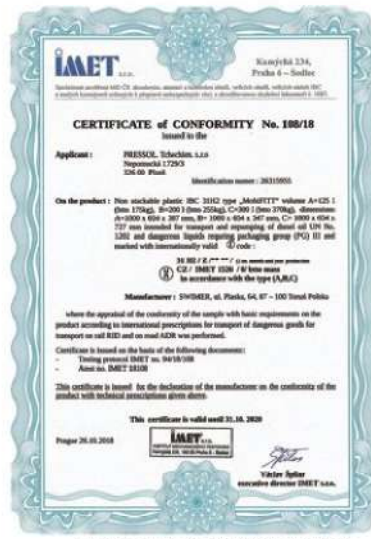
IMET s.r.o.

Kamýcká 234, Praha 6 – Sedlec

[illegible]

CERTIFICATE of CONFORMITY No. 108/18
issued to the

Applicant : PRESSOL Tchechien s.r.o.
Nepomucká 1729/3
326 00 Plzeň
Identification number: 26315955

On the product : Non stackable plastic IBC 31H2 type „MobiFITT" volume A=125 l (box 170kg), B=200 l (box 250kg), C=300 l (box 370kg), dimension A=1000 x 650 x 387 mm, B= 1000 x 654 x 547 mm, C= 1000 x 654 x 727 mm intended for transport and repumping of diesel oil UN No. 1202 and dangerous liquids requiring packaging group (PG) III and marked with internationally valid code :
31 H2 / Z / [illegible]
CZ / IMET 1526 / 8/ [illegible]
in accordance with the type (A,B,C)

Manufacturer : SWIMER, ul. Plaska, 64, 87 – 100 Toruń Polska

where the appraisal of the conformity of the sample with basic requirements on the product according to international prescriptions for transport of dangerous goods for transport on rail RID and on road ADR was performed.

Certificate is issued on the basis of the following documents:
- Testing protocol IMET no. 94/18/108
- Attest no. IMET 18108

This certificate is issued for the declaration of the manufacturer on the conformity of the product with technical prescriptions given above.

This certificate is valid until 31.10. 2020

Prague 26.10.2018

IMET s.r.o.
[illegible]

Václav Špilar
executive director IMET s.r.o.